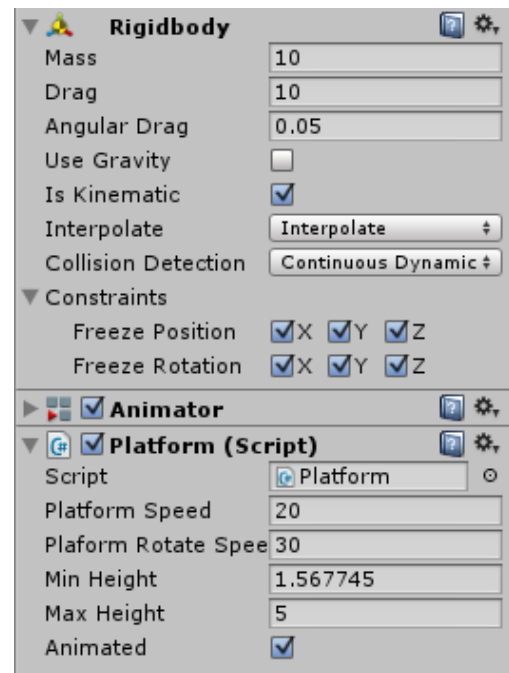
Rigidbody

| | |
|---|---|
| Mass | 10 |
| Drag | 10 |
| Angular Drag | 0.05 |
| Use Gravity | |
| Is Kinematic | |
| Interpolate | Interpolate |
| Collision Detection | Continuous Dynamic |

Constraints

Freeze Position X Y Z

Freeze Rotation X Y Z

Animator

Platform (Script)

| | |
|---|---|
| Script | Platform |
| Platform Speed | 20 |
| Plaform Rotate Spee | 30 |
| Min Height | 1.567745 |
| Max Height | 5 |
| Animated | |